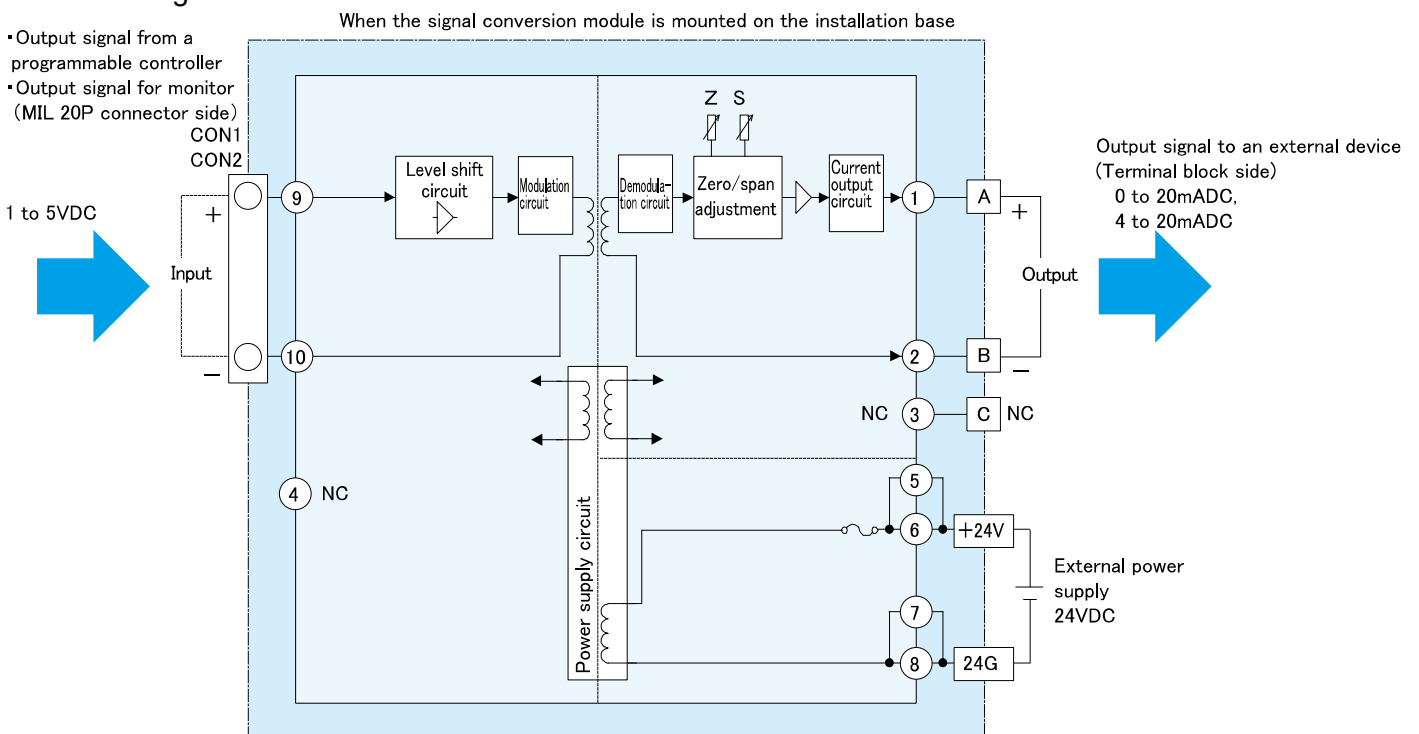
When the signal conversion module is mounted on the installation base

・Output signal from a programmable controller
・Output signal for monitor (MIL 20P connector side)

CON1
CON2

1 to 5VDC

+

Input

−

9

10

4 NC

Level shift circuit

Modulation circuit

Demodulation circuit

Z S

Zero/span adjustment

Current output circuit

Power supply circuit

1

2

NC 3

5

6

7

8

A

B

C NC

+24V

24G

+

Output

−

Output signal to an external device (Terminal block side)
0 to 20mADC,
4 to 20mADC

External power supply 24VDC